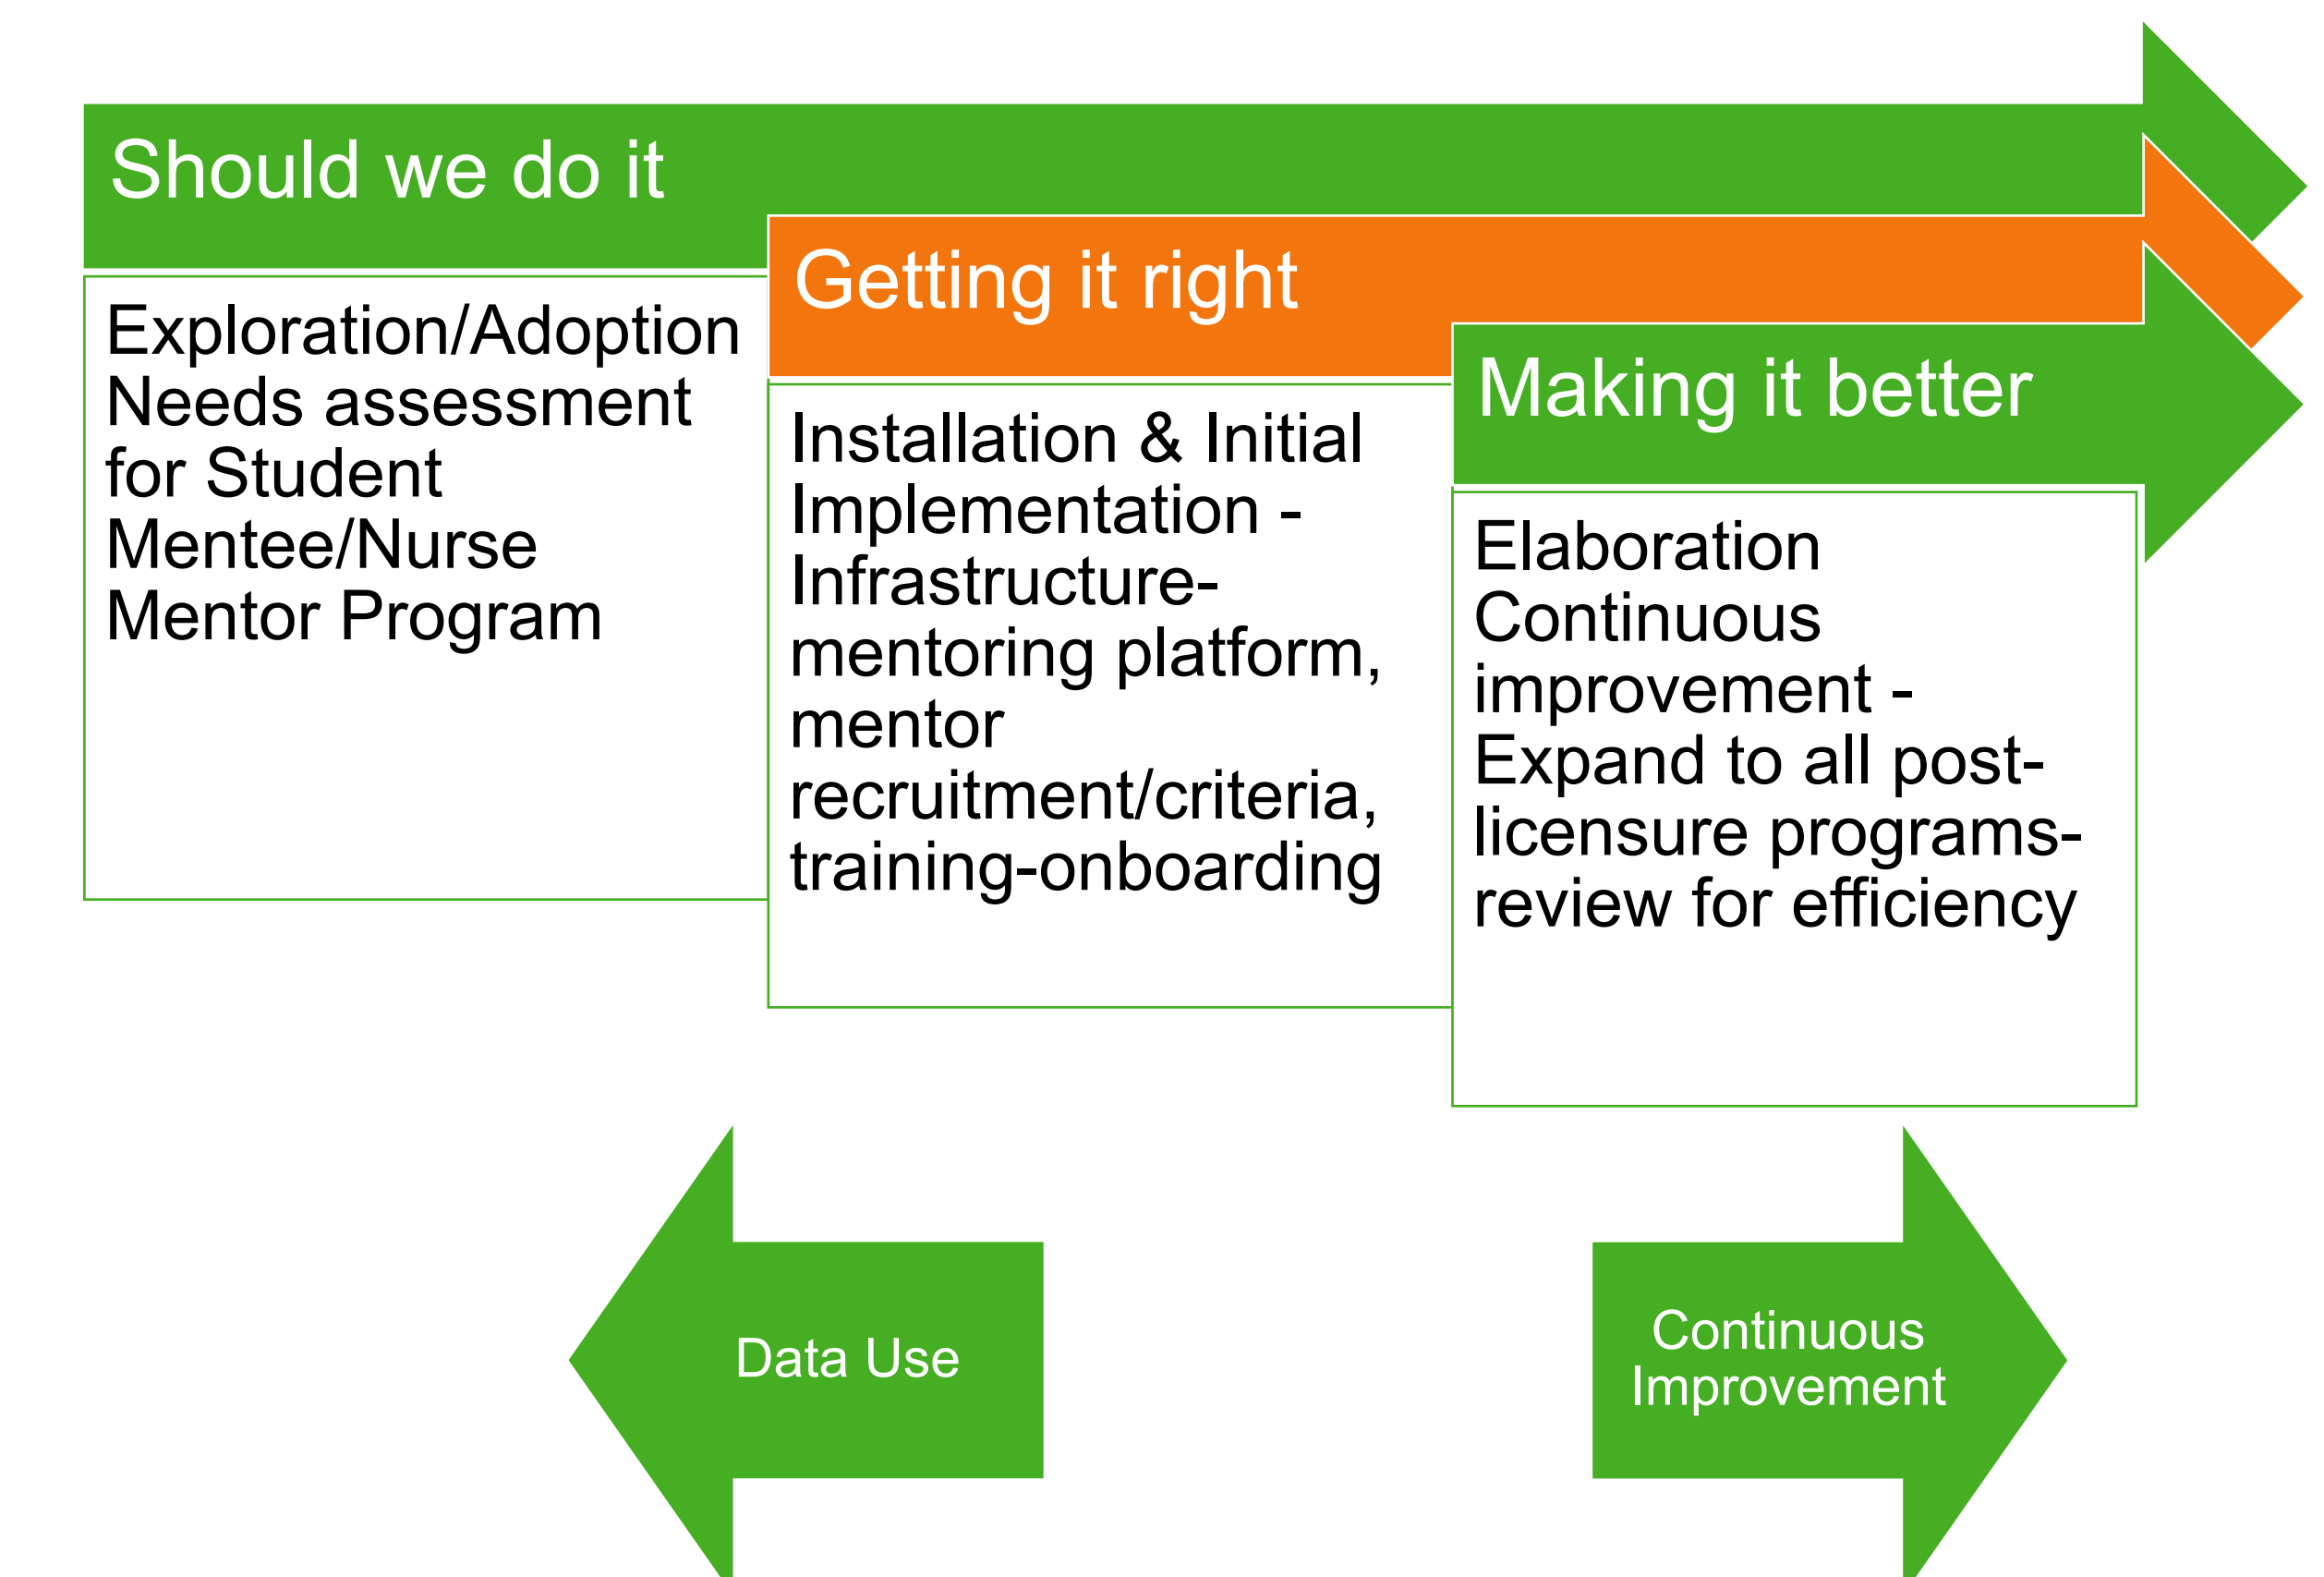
Should we do it

Exploration/Adoption
Needs assessment for Student Mentee/Nurse Mentor Program

Getting it right

Installation & Initial Implementation - Infrastructure- mentoring platform, mentor recruitment/criteria, training-onboarding

Making it better

Elaboration
Continuous improvement - Expand to all post-licensure programs- review for efficiency

Data Use

Continuous Improvement